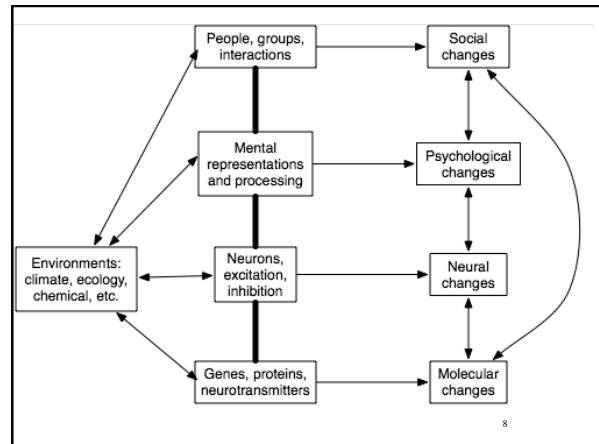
People, groups, interactions

Social changes

Mental representations and processing

Psychological changes

Environments: climate, ecology, chemical, etc.

Neurons, excitation, inhibition

Neural changes

Genes, proteins, neurotransmitters

Molecular changes

8